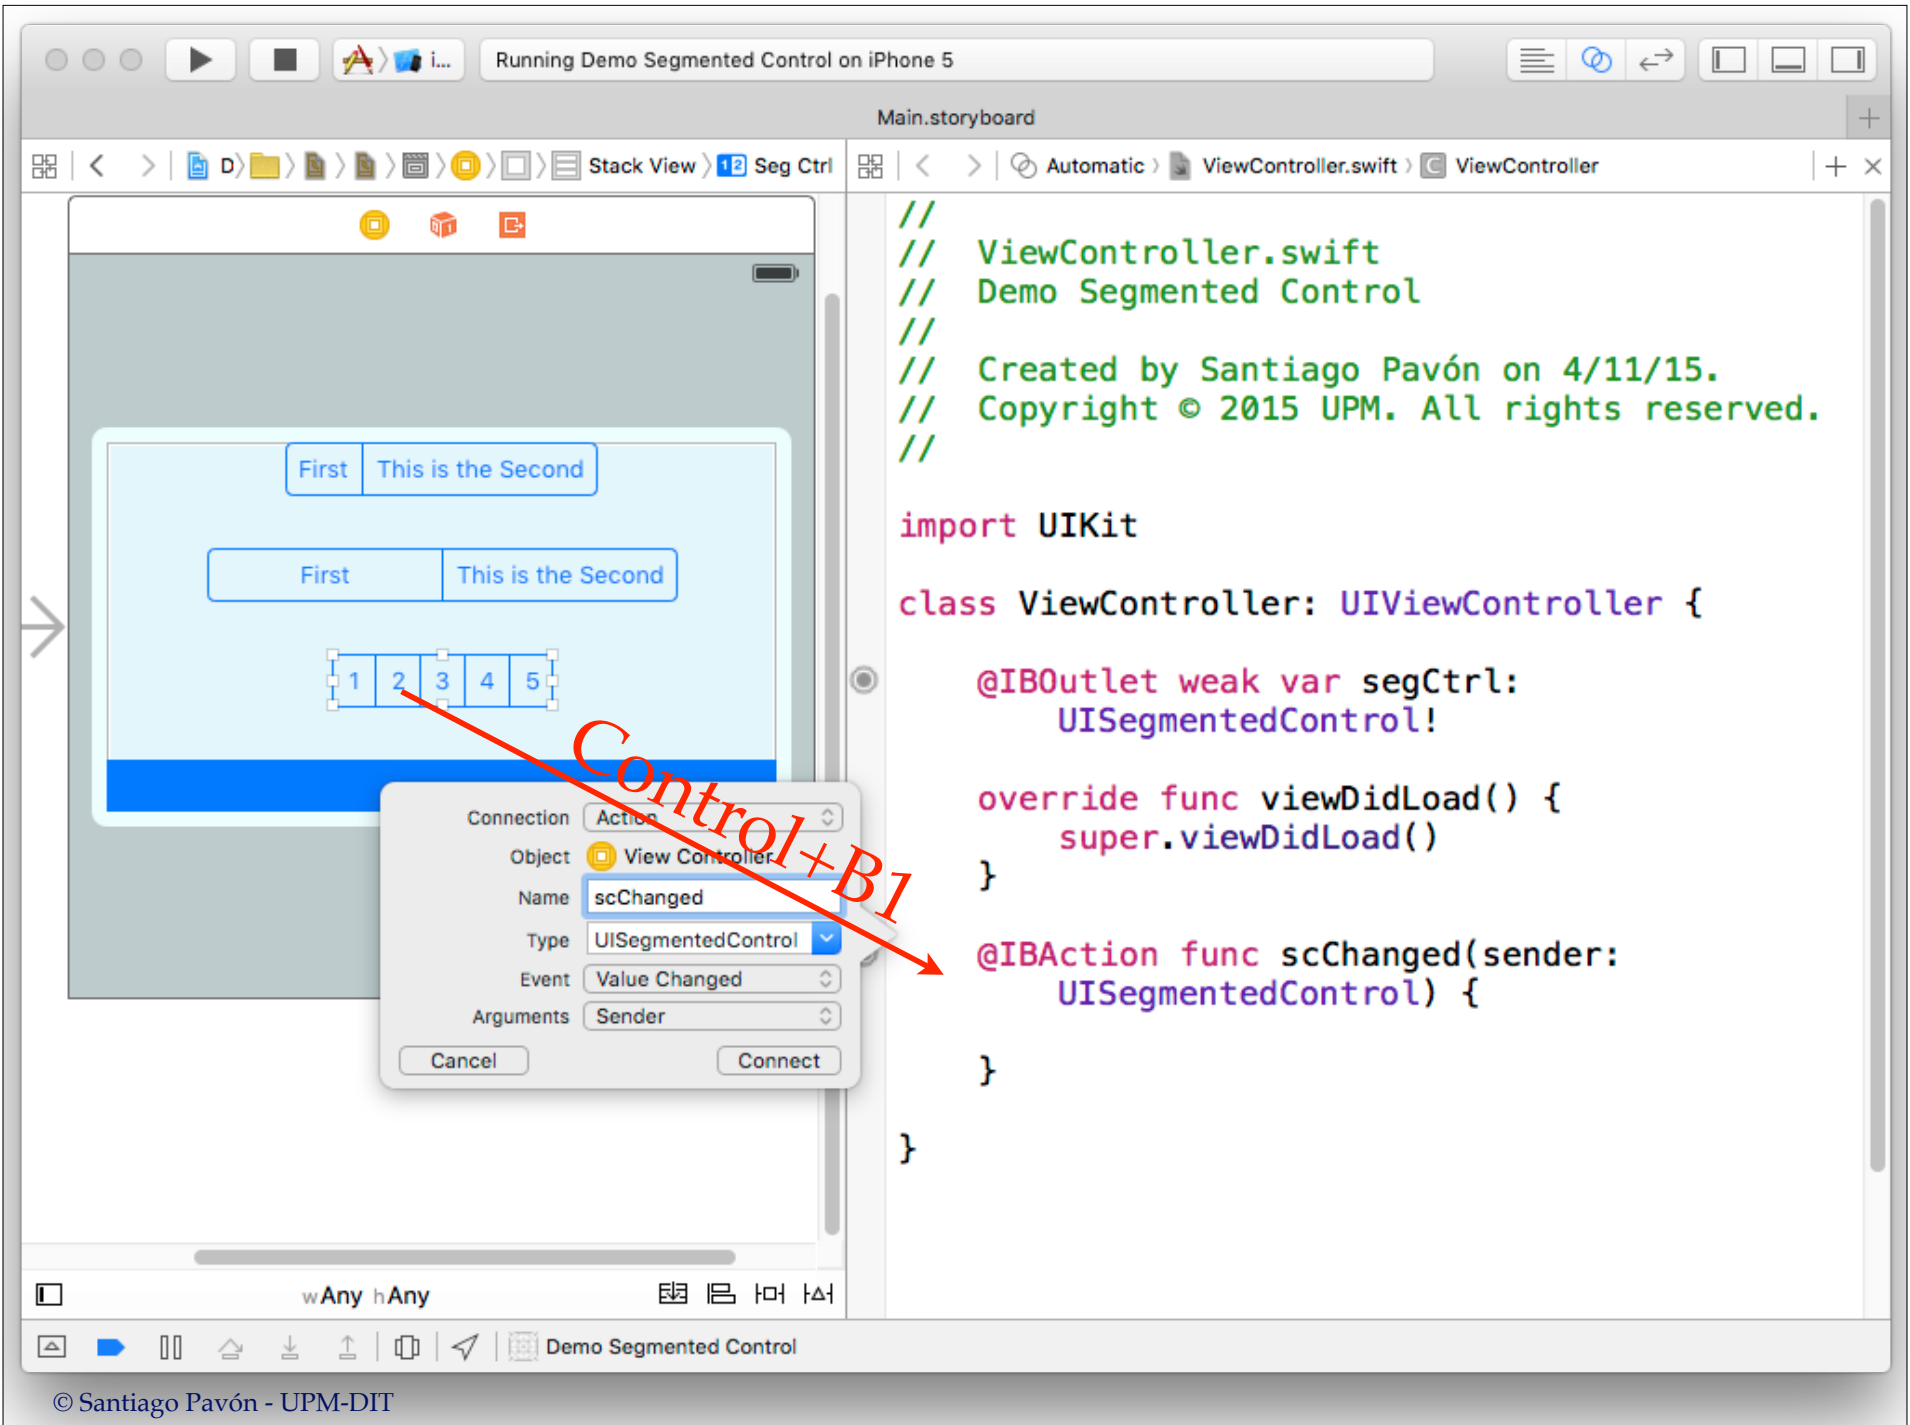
i...

Running Demo Segmented Control on iPhone 5

Main.storyboard

D Stack View Seg Ctrl

Automatic ViewController.swift ViewController

First | This is the Second

First | This is the Second

1 2 3 4 5

Control+B1

Connection Action
Object View Controller
Name scChanged
Type UISegmentedControl
Event Value Changed
Arguments Sender
Cancel Connect

```
//
//  ViewController.swift
//  Demo Segmented Control
//
//  Created by Santiago Pavón on 4/11/15.
//  Copyright © 2015 UPM. All rights reserved.
//

import UIKit

class ViewController: UIViewController {

    @IBOutlet weak var segCtrl:
        UISegmentedControl!

    override func viewDidLoad() {
        super.viewDidLoad()
    }

    @IBAction func scChanged(sender:
        UISegmentedControl) {

    }

}
```

wAny hAny

Demo Segmented Control

© Santiago Pavón - UPM-DIT